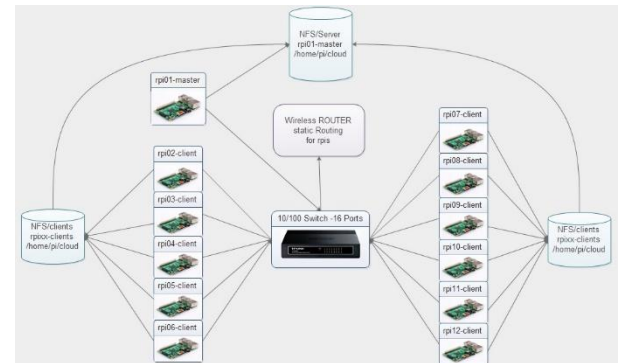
NFS/Server
rpi01-master
/home/pi/cloud

rpi01-master

Wireless ROUTER
static Routing
for rpis

rpi02-client

rpi03-client

rpi04-client

rpi05-client

rpi06-client

NFS/clients
rpixx-clients
/home/pi/cloud

10/100 Switch -16 Ports

rpi07-client

rpi08-client

rpi09-client

rpi10-client

rpi11-client

rpi12-client

NFS/clients
rpixx-clients
/home/pi/cloud